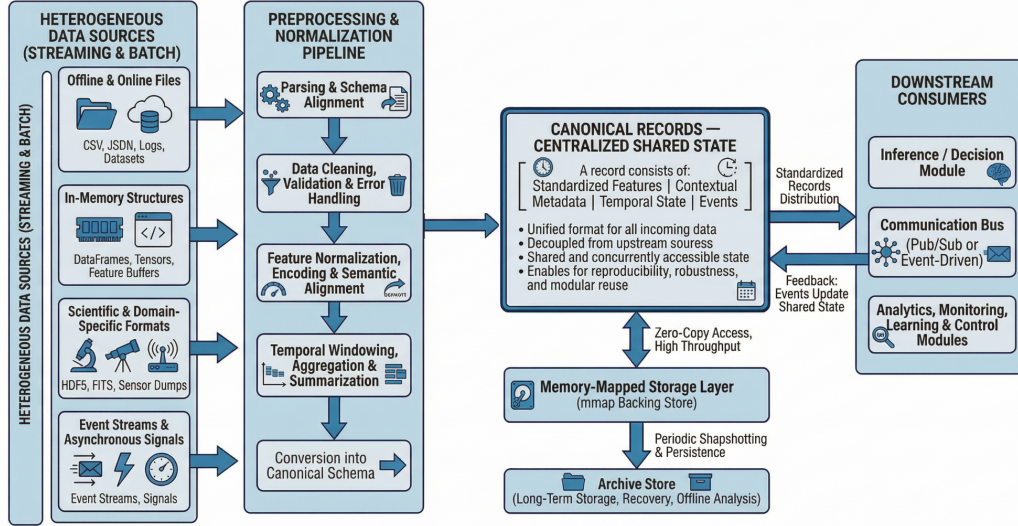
HETEROGENEOUS DATA SOURCES (STREAMING & BATCH)

HETEROGENEOUS DATA SOURCES (STREAMING & BATCH)

Offline & Online Files

CSV, JSDN, Logs, Datasets

In-Memory Structures

DataFrames, Tensors, Feature Buffers

Scientific & Domain-Specific Formats

HDF5, FITS, Sensor Dumps

Event Streams & Asynchronous Signals

Event Streams, Signals

PREPROCESSING & NORMALIZATION PIPELINE

Parsing & Schema Alignment

Data Cleaning, Validation & Error Handling

Feature Normalization, Encoding & Semantic Alignment

Temporal Windowing, Aggregation & Summarization

Conversion into Canonical Schema

CANONICAL RECORDS — CENTRALIZED SHARED STATE

A record consists of:
Standardized Features | Contextual Metadata | Temporal State | Events

• Unified format for all incoming data
• Decoupled from upstream souress
• Shared and concurrently accessible state
• Enables for reproducibility, robustness, and modular reuse

Standardized Records Distribution

Feedback: Events Update Shared State

Zero-Copy Access, High Throughput

Memory-Mapped Storage Layer
(mmap Backing Store)

Periodic Shapshotting & Persistence

Archive Store
(Long-Term Storage, Recovery, Offline Analysis)

DOWNSTREAM CONSUMERS

Inference / Decision Module

Communication Bus
(Pub/Sub or Event-Driven)

Analytics, Monitoring, Learning & Control Modules